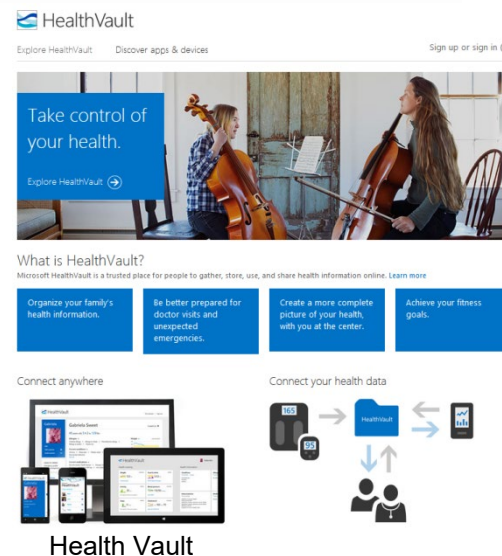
HealthVault

Explore HealthVault Discover apps & devices

Sign up or sign in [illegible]

Take control of your health.

Explore HealthVault

What is HealthVault?

Microsoft HealthVault is a trusted place for people to gather, store, use, and share health information online. Learn more

Organize your family's health information.

Be better prepared for doctor visits and unexpected emergencies.

Create a more complete picture of your health, with you at the center.

Achieve your fitness goals.

Connect anywhere

Connect your health data

165

95

HealthVault

Health Vault